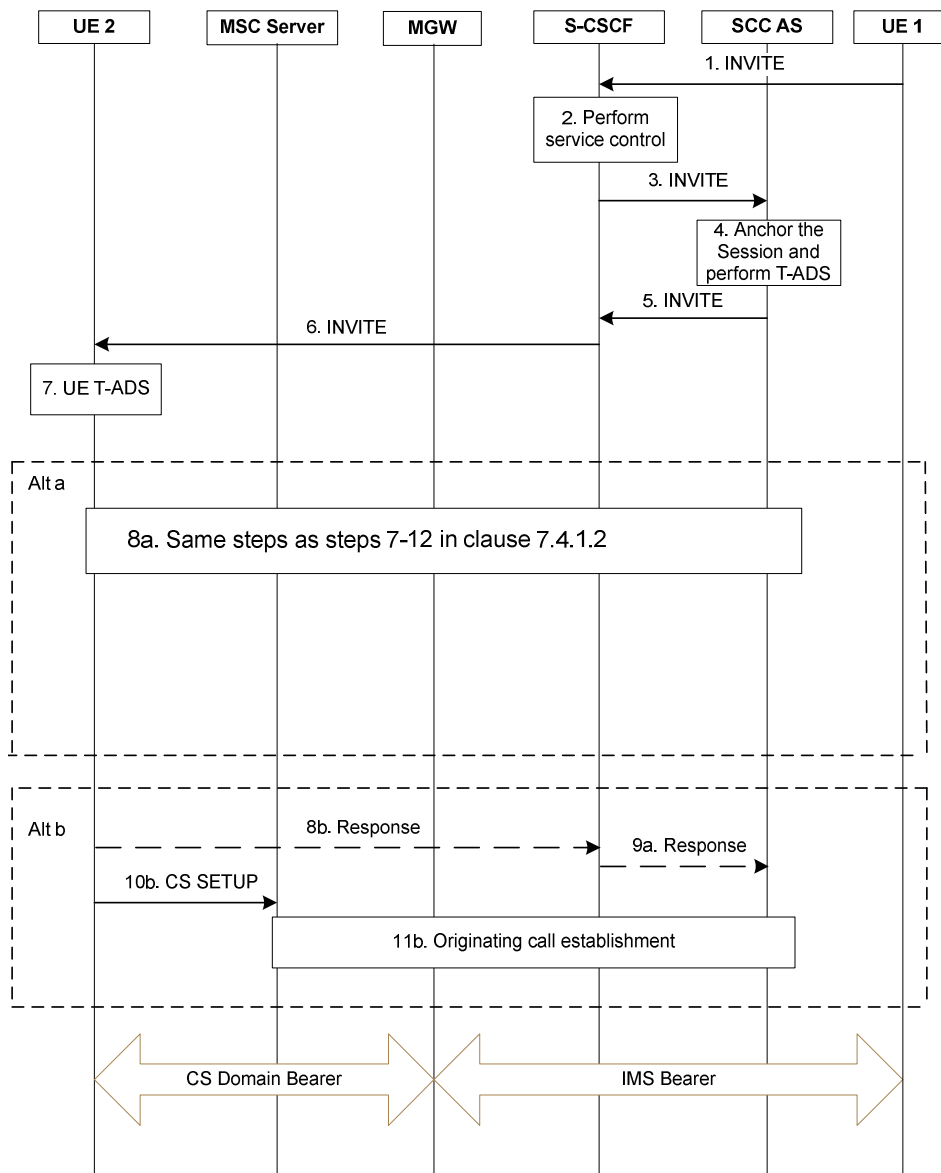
UE 2
MSC Server
MGW
S-CSCF
SCC AS
UE 1

1. INVITE

2. Perform service control

3. INVITE

4. Anchor the Session and perform T-ADS

5. INVITE

6. INVITE

7. UE T-ADS

Alt a

8a. Same steps as steps 7-12 in clause 7.4.1.2

Alt b

8b. Response

9a. Response

10b. CS SETUP

11b. Originating call establishment

CS Domain Bearer

IMS Bearer